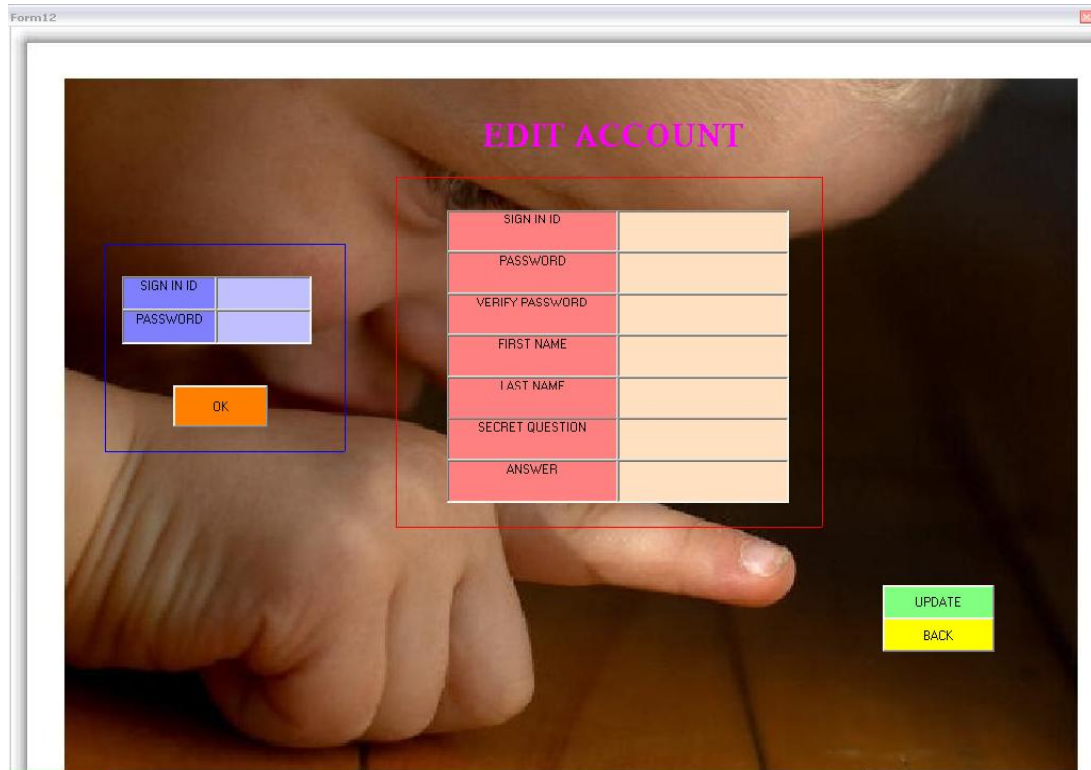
Form12

EDIT ACCOUNT

| SIGN IN ID | |
|---|---|
| PASSWORD | |

OK

| SIGN IN ID | |
|---|---|
| PASSWORD | |
| VERIFY PASSWORD | |
| FIRST NAME | |
| LAST NAME | |
| SECRET QUESTION | |
| ANSWER | |

UPDATE
BACK